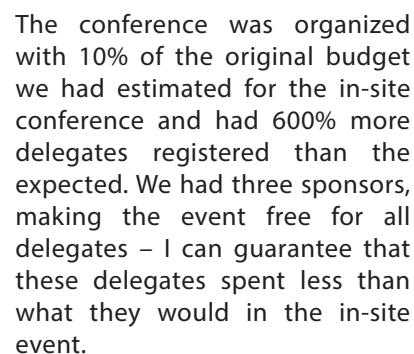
The conference was organized with 10% of the original budget we had estimated for the in-site conference and had 600% more delegates registered than the expected. We had three sponsors, making the event free for all delegates – I can guarantee that these delegates spent less than what they would in the in-site event.